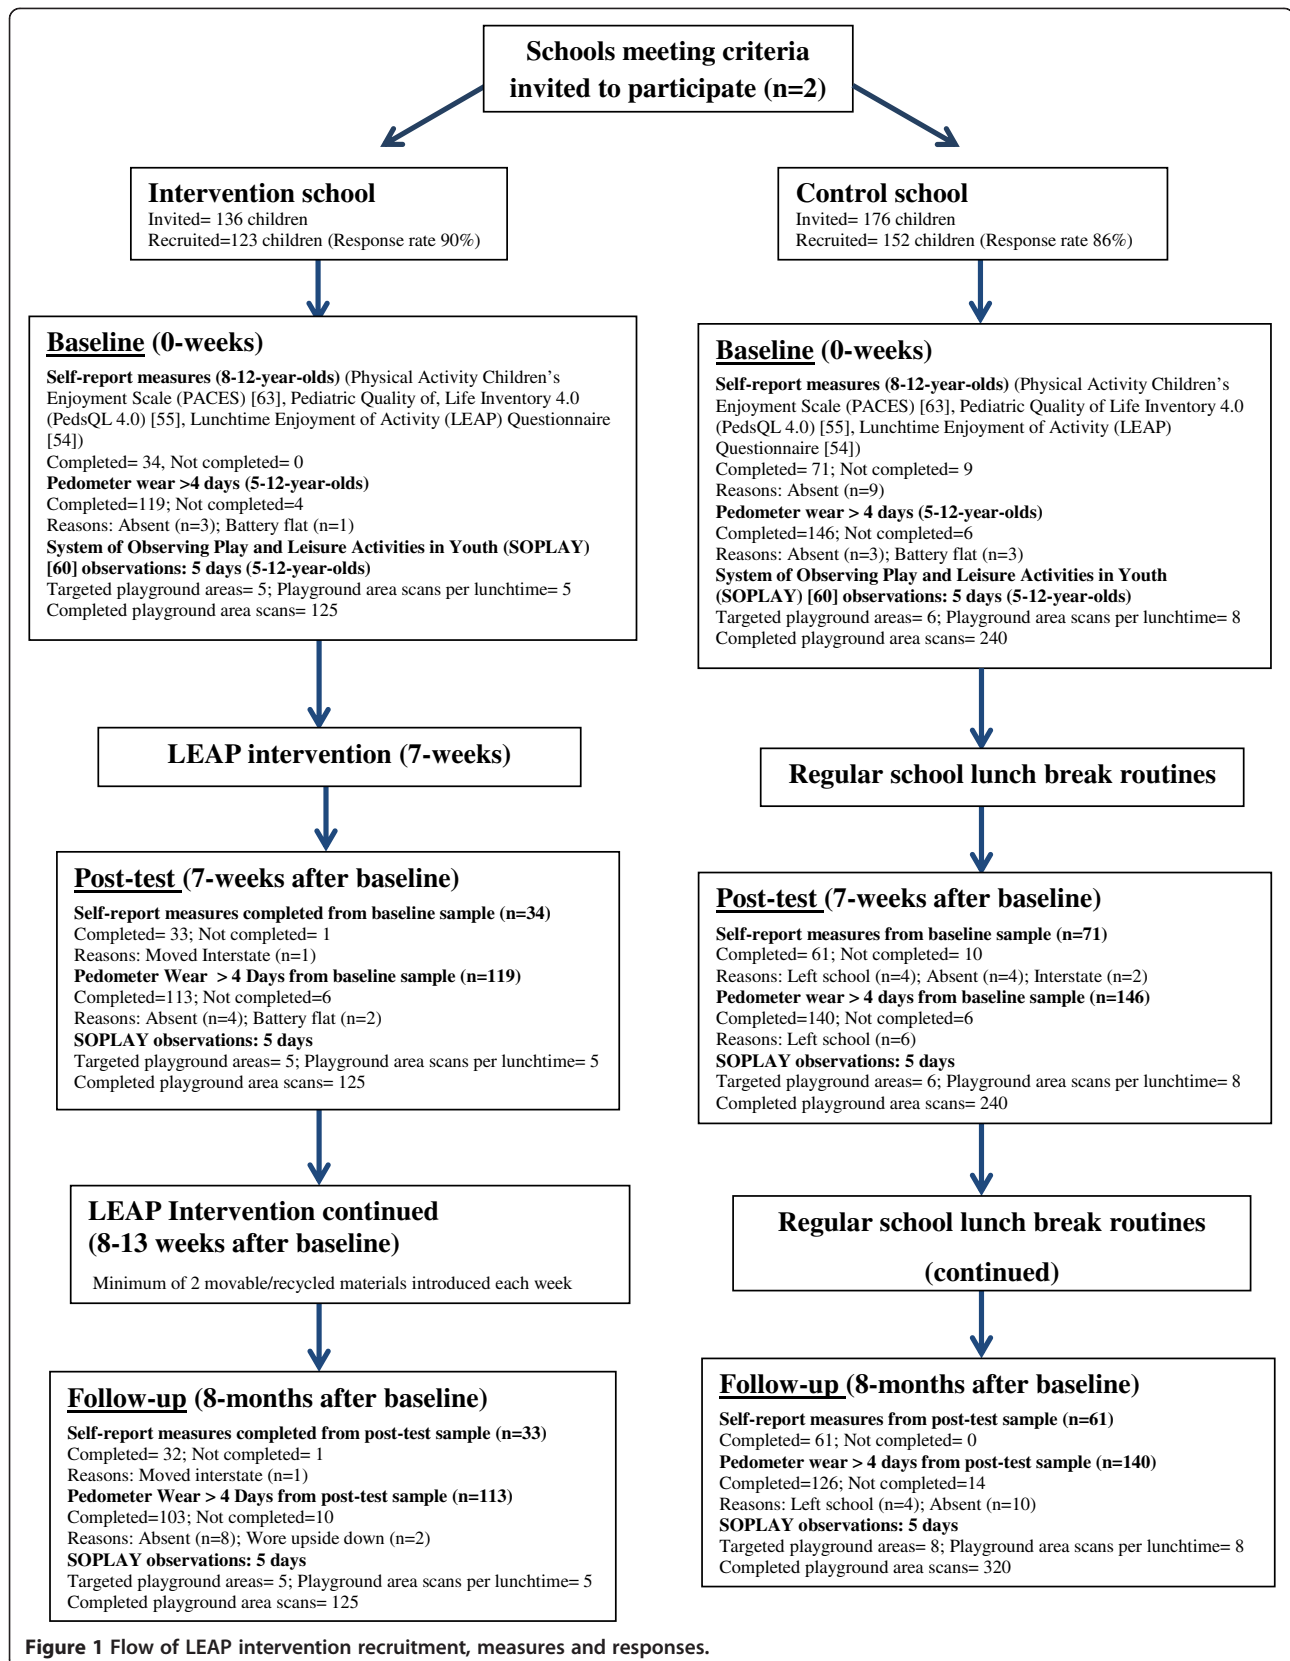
Schools meeting criteria invited to participate (n=2)

Intervention school
Invited= 136 children
Recruited=123 children (Response rate 90%)

Baseline (0-weeks)
Self-report measures (8-12-year-olds) (Physical Activity Children's Enjoyment Scale (PACES) [63], Pediatric Quality of, Life Inventory 4.0 (PedsQL 4.0) [55], Lunchtime Enjoyment of Activity (LEAP) Questionnaire [54])
Completed= 34, Not completed= 0
Pedometer wear >4 days (5-12-year-olds)
Completed=119; Not completed=4
Reasons: Absent (n=3); Battery flat (n=1)
System of Observing Play and Leisure Activities in Youth (SOPLAY) [60] observations: 5 days (5-12-year-olds)
Targeted playground areas= 5; Playground area scans per lunchtime= 5
Completed playground area scans= 125

LEAP intervention (7-weeks)

Post-test (7-weeks after baseline)
Self-report measures completed from baseline sample (n=34)
Completed= 33; Not completed= 1
Reasons: Moved Interstate (n=1)
Pedometer Wear > 4 Days from baseline sample (n=119)
Completed=113; Not completed=6
Reasons: Absent (n=4); Battery flat (n=2)
SOPLAY observations: 5 days
Targeted playground areas= 5; Playground area scans per lunchtime= 5
Completed playground area scans= 125

LEAP Intervention continued (8-13 weeks after baseline)
Minimum of 2 movable/recycled materials introduced each week

Follow-up (8-months after baseline)
Self-report measures completed from post-test sample (n=33)
Completed= 32; Not completed= 1
Reasons: Moved interstate (n=1)
Pedometer Wear > 4 Days from post-test sample (n=113)
Completed=103; Not completed=10
Reasons: Absent (n=8); Wore upside down (n=2)
SOPLAY observations: 5 days
Targeted playground areas= 5; Playground area scans per lunchtime= 5
Completed playground area scans= 125

Control school
Invited= 176 children
Recruited= 152 children (Response rate 86%)

Baseline (0-weeks)
Self-report measures (8-12-year-olds) (Physical Activity Children's Enjoyment Scale (PACES) [63], Pediatric Quality of Life Inventory 4.0 (PedsQL 4.0) [55], Lunchtime Enjoyment of Activity (LEAP) Questionnaire [54])
Completed= 71; Not completed= 9
Reasons: Absent (n=9)
Pedometer wear > 4 days (5-12-year-olds)
Completed=146; Not completed=6
Reasons: Absent (n=3); Battery flat (n=3)
System of Observing Play and Leisure Activities in Youth (SOPLAY) [60] observations: 5 days (5-12-year-olds)
Targeted playground areas= 6; Playground area scans per lunchtime= 8
Completed playground area scans= 240

Regular school lunch break routines

Post-test (7-weeks after baseline)
Self-report measures from baseline sample (n=71)
Completed= 61; Not completed= 10
Reasons: Left school (n=4); Absent (n=4); Interstate (n=2)
Pedometer wear > 4 days from baseline sample (n=146)
Completed=140; Not completed=6
Reasons: Left school (n=6)
SOPLAY observations: 5 days
Targeted playground areas= 6; Playground area scans per lunchtime= 8
Completed playground area scans= 240

Regular school lunch break routines (continued)

Follow-up (8-months after baseline)
Self-report measures from post-test sample (n=61)
Completed= 61; Not completed= 0
Pedometer wear > 4 days from post-test sample (n=140)
Completed=126; Not completed=14
Reasons: Left school (n=4); Absent (n=10)
SOPLAY observations: 5 days
Targeted playground areas= 8; Playground area scans per lunchtime= 8
Completed playground area scans= 320

Figure 1 Flow of LEAP intervention recruitment, measures and responses.